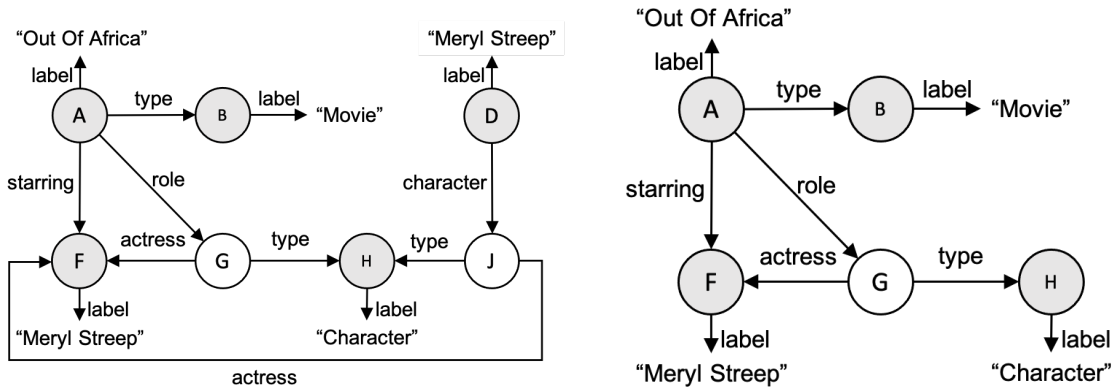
"Out Of Africa"

label

A

type

B

label

"Movie"

starring

role

F

actress

G

type

H

label

"Meryl Streep"

label

"Character"

"Meryl Streep"

label

D

character

J

type

actress

"Out Of Africa"

label

A

type

B

label

"Movie"

starring

role

F

actress

G

type

H

label

"Meryl Streep"

label

"Character"